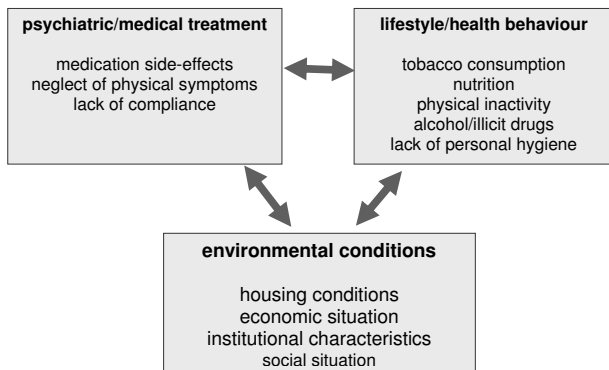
psychiatric/medical treatment

medication side-effects
neglect of physical symptoms
lack of compliance

lifestyle/health behaviour

tobacco consumption
nutrition
physical inactivity
alcohol/illicit drugs
lack of personal hygiene

environmental conditions

housing conditions
economic situation
institutional characteristics
social situation